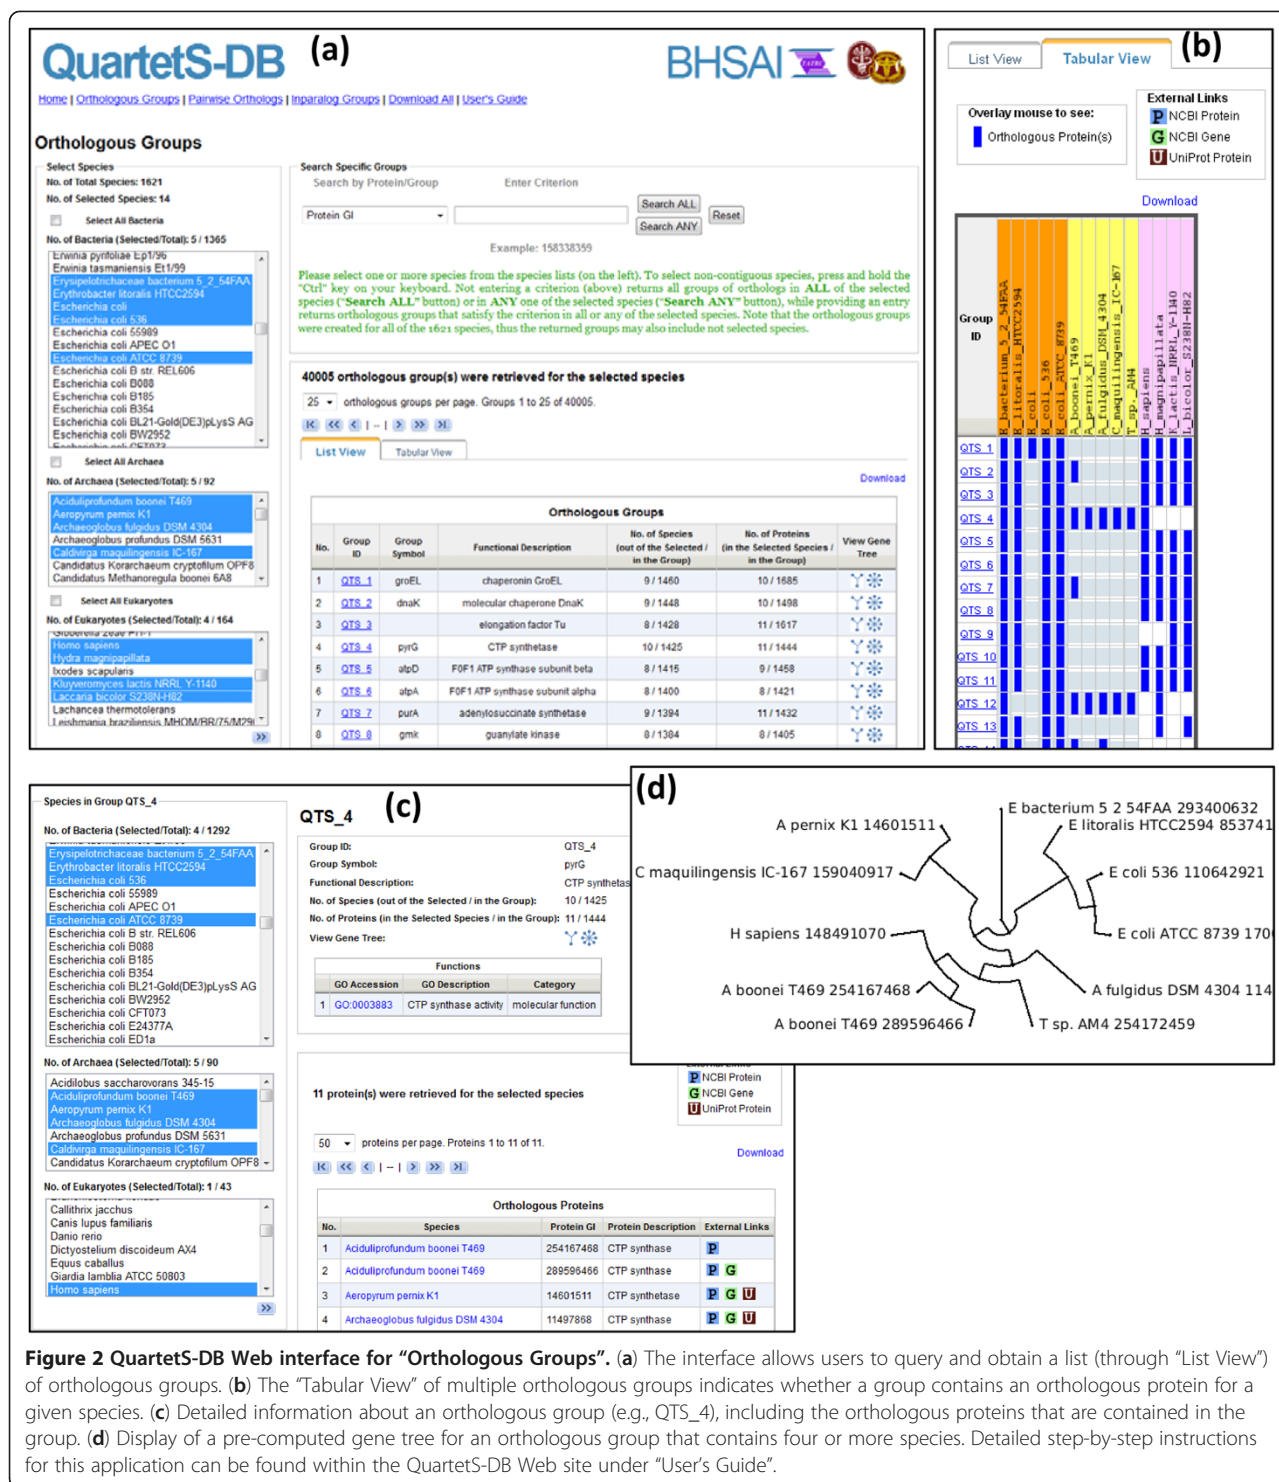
QuartetS-DB (a) BHSAI

Home | Orthologous Groups | Pairwise Orthologs | Inparalog Groups | Download All | User's Guide

Orthologous Groups

Select Species
No. of Total Species: 1621
No. of Selected Species: 14
Select All Bacteria
No. of Bacteria (Selected/Total): 5 / 1365
Erwinia pyrifoliae Ep1/96
Erwinia tasmaniensis Et1/99
Erysipelotrichaceae bacterium 5_2_54FAA
Erythrobacter litoralis HTCC2594
Escherichia coli
Escherichia coli 536
Escherichia coli 55989
Escherichia coli APEC O1
Escherichia coli ATCC 8739
Escherichia coli B str. REL606
Escherichia coli B088
Escherichia coli B185
Escherichia coli B354
Escherichia coli BL21-Gold(DE3)pLysS AG
Escherichia coli BW2952
Select All Archaea
No. of Archaea (Selected/Total): 5 / 92
Aciduliprofundum boonei T469
Aeropyrum pernix K1
Archaeoglobus fulgidus DSM 4304
Archaeoglobus profundus DSM 5631
Caldivirga maquilingensis IC-167
Candidatus Korarchaeum cryptofilum OPF8
Candidatus Methanoregula boonei 6A8
Select All Eukaryotes
No. of Eukaryotes (Selected/Total): 4 / 164
Homo sapiens
Hydra magnipapillata
Ixodes scapularis
Kluyveromyces lactis NRRL Y-1140
Laccaria bicolor S238N-H82
Lachancea thermotolerans
Leishmania braziliensis MHOM/BR/75/M29
»

Search Specific Groups
Search by Protein/Group    Enter Criterion
Protein GI
Search ALL  Search ANY  Reset
Example: 158338359
Please select one or more species from the species lists (on the left). To select non-contiguous species, press and hold the "Ctrl" key on your keyboard. Not entering a criterion (above) returns all groups of orthologs in ALL of the selected species ("Search ALL" button) or in ANY one of the selected species ("Search ANY" button), while providing an entry returns orthologous groups that satisfy the criterion in all or any of the selected species. Note that the orthologous groups were created for all of the 1621 species, thus the returned groups may also include not selected species.

40005 orthologous group(s) were retrieved for the selected species
25 orthologous groups per page. Groups 1 to 25 of 40005.
List View | Tabular View
Download

Orthologous Groups

| No. | Group ID | Group Symbol | Functional Description | No. of Species (out of the Selected / in the Group) | No. of Proteins (in the Selected Species / in the Group) | View Gene Tree |
|---|---|---|---|---|---|---|
| 1 | QTS_1 | groEL | chaperonin GroEL | 9 / 1460 | 10 / 1685 | |
| 2 | QTS_2 | dnaK | molecular chaperone DnaK | 9 / 1448 | 10 / 1498 | |
| 3 | QTS_3 | | elongation factor Tu | 8 / 1428 | 11 / 1617 | |
| 4 | QTS_4 | pyrG | CTP synthetase | 10 / 1425 | 11 / 1444 | |
| 5 | QTS_5 | atpD | F0F1 ATP synthase subunit beta | 8 / 1415 | 9 / 1458 | |
| 6 | QTS_6 | atpA | F0F1 ATP synthase subunit alpha | 8 / 1400 | 8 / 1421 | |
| 7 | QTS_7 | purA | adenylosuccinate synthetase | 9 / 1394 | 11 / 1432 | |
| 8 | QTS_8 | gmk | guanylate kinase | 8 / 1384 | 8 / 1405 | |

List View  Tabular View (b)
Overlay mouse to see:
Orthologous Protein(s)
External Links
P NCBI Protein
G NCBI Gene
U UniProt Protein
Download
Group ID
E_bacterium_5_2_54FAA
E_litoralis_HTCC2594
E_coli
E_coli_536
E_coli_ATCC_8739
A_boonei_T469
A_pernix_K1
A_fulgidus_DSM_4304
C_maquilingensis_IC-167
T_sp._AM4
H_sapiens
H_magnipapillata
K_lactis_NRRL_Y-1140
L_bicolor_S238N-H82
QTS_1
QTS_2
QTS_3
QTS_4
QTS_5
QTS_6
QTS_7
QTS_8
QTS_9
QTS_10
QTS_11
QTS_12
QTS_13

Species in Group QTS_4
No. of Bacteria (Selected/Total): 4 / 1292
Erysipelotrichaceae bacterium 5_2_54FAA
Erythrobacter litoralis HTCC2594
Escherichia coli 536
Escherichia coli 55989
Escherichia coli APEC O1
Escherichia coli ATCC 8739
Escherichia coli B str. REL606
Escherichia coli B088
Escherichia coli B185
Escherichia coli B354
Escherichia coli BL21-Gold(DE3)pLysS AG
Escherichia coli BW2952
Escherichia coli CFT073
Escherichia coli E24377A
Escherichia coli ED1a
No. of Archaea (Selected/Total): 5 / 90
Acidilobus saccharovorans 345-15
Aciduliprofundum boonei T469
Aeropyrum pernix K1
Archaeoglobus fulgidus DSM 4304
Archaeoglobus profundus DSM 5631
Caldivirga maquilingensis IC-167
Candidatus Korarchaeum cryptofilum OPF8
No. of Eukaryotes (Selected/Total): 1 / 43
Callithrix jacchus
Canis lupus familiaris
Danio rerio
Dictyostelium discoideum AX4
Equus caballus
Giardia lamblia ATCC 50803
Homo sapiens
»

QTS_4 (c)
Group ID: QTS_4
Group Symbol: pyrG
Functional Description: CTP synthetas
No. of Species (out of the Selected / in the Group): 10 / 1425
No. of Proteins (in the Selected Species / in the Group): 11 / 1444
View Gene Tree:

Functions

| | GO Accession | GO Description | Category |
|---|---|---|---|
| 1 | GO:0003883 | CTP synthase activity | molecular function |

11 protein(s) were retrieved for the selected species
P NCBI Protein
G NCBI Gene
U UniProt Protein
50 proteins per page. Proteins 1 to 11 of 11.
Download

Orthologous Proteins

| No. | Species | Protein GI | Protein Description | External Links |
|---|---|---|---|---|
| 1 | Aciduliprofundum boonei T469 | 254167468 | CTP synthase | P |
| 2 | Aciduliprofundum boonei T469 | 289596466 | CTP synthase | P G |
| 3 | Aeropyrum pernix K1 | 14601511 | CTP synthetase | P G U |
| 4 | Archaeoglobus fulgidus DSM 4304 | 11497868 | CTP synthase | P G U |

(d)
E bacterium 5 2 54FAA 293400632
A pernix K1 14601511
E litoralis HTCC2594 853741
C maquilingensis IC-167 159040917
E coli 536 110642921
H sapiens 148491070
E coli ATCC 8739 170
A boonei T469 254167468
A fulgidus DSM 4304 114
A boonei T469 289596466
T sp. AM4 254172459

Figure 2 QuartetS-DB Web interface for "Orthologous Groups". (a) The interface allows users to query and obtain a list (through "List View") of orthologous groups. (b) The "Tabular View" of multiple orthologous groups indicates whether a group contains an orthologous protein for a given species. (c) Detailed information about an orthologous group (e.g., QTS_4), including the orthologous proteins that are contained in the group. (d) Display of a pre-computed gene tree for an orthologous group that contains four or more species. Detailed step-by-step instructions for this application can be found within the QuartetS-DB Web site under "User's Guide".